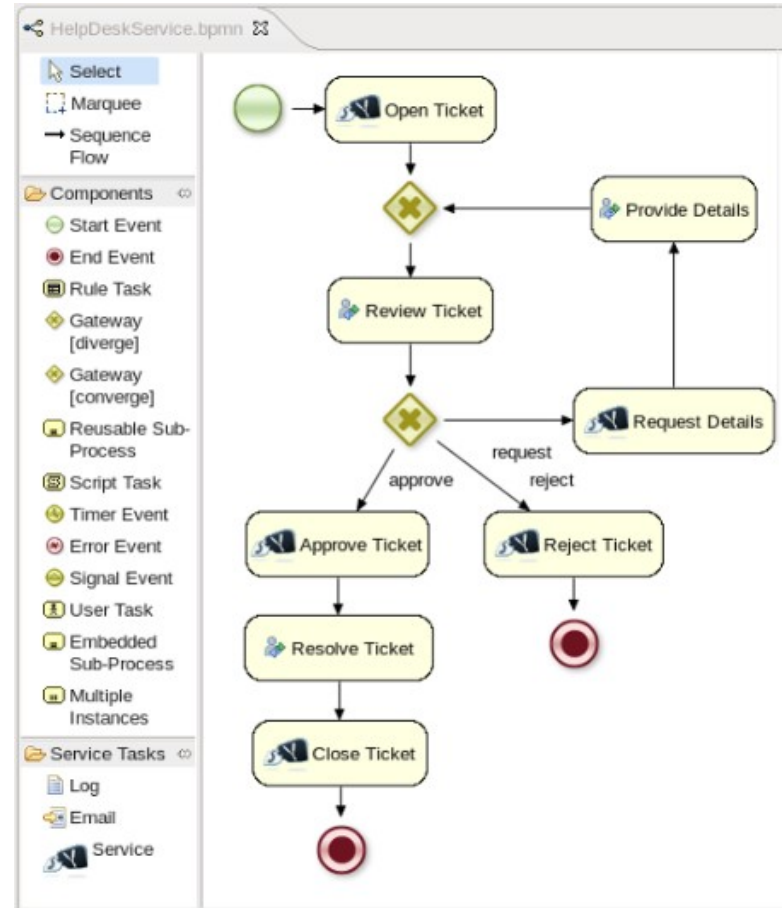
HelpDeskService.bpmn

Select
Marquee
Sequence Flow

Components
Start Event
End Event
Rule Task
Gateway [diverge]
Gateway [converge]
Reusable Sub-Process
Script Task
Timer Event
Error Event
Signal Event
User Task
Embedded Sub-Process
Multiple Instances

Service Tasks
Log
Email
Service

Open Ticket
Provide Details
Review Ticket
Request Details
request
approve
reject
Approve Ticket
Reject Ticket
Resolve Ticket
Close Ticket